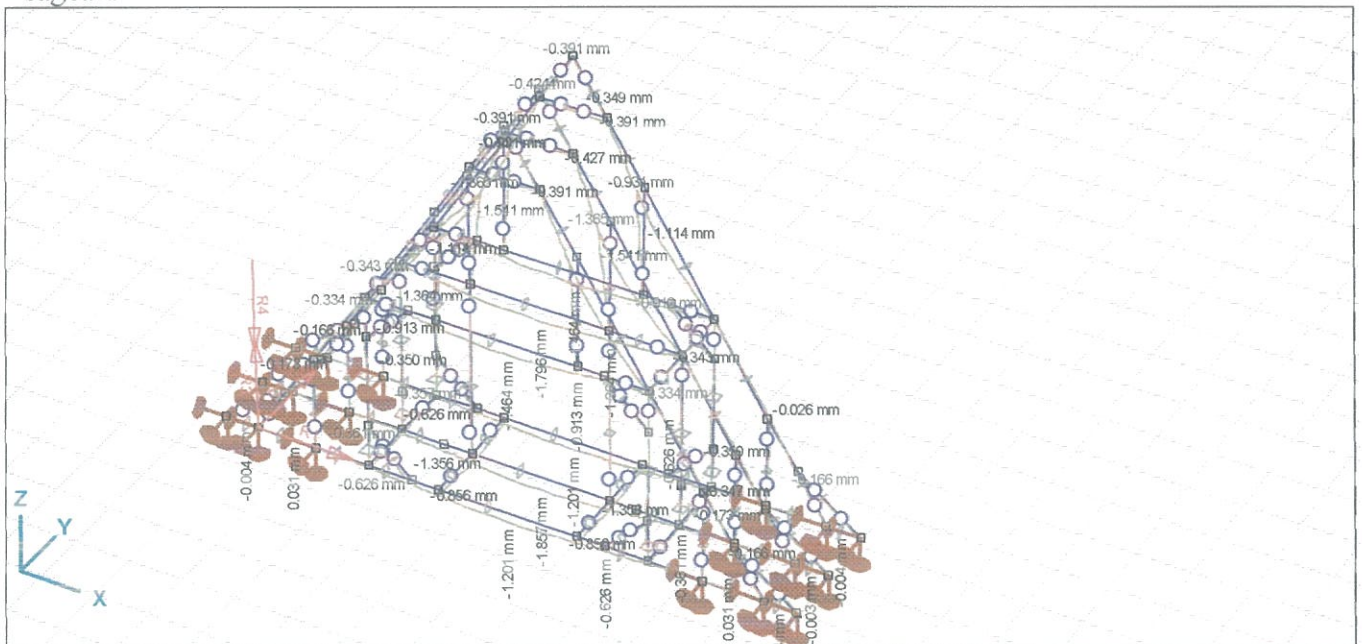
-0.391 mm
-0.424 mm
0.349 mm
-0.391 mm
0.391 mm
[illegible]
0.427 mm
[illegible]
0.391 mm
-0.931 mm
-1.511 mm
-1.385 mm
-1.114 mm
-1.114 mm
-1.511 mm
-0.343 mm
-0.334 mm
-1.385 mm
R4
-0.165 mm
-0.913 mm
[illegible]
0.350 mm
0.343 mm
-1.796 mm
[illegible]
0.334 mm
0.35 mm
-0.626 mm
-1.464 mm
-0.913 mm
-0.026 mm
-1.356 mm
-0.626 mm
0.319 mm
-0.004 mm
0.031 mm
-0.626 mm
-0.856 mm
0.347 mm
-0.166 mm
-1.201 mm
-1.356 mm
0.172 mm
-0.856 mm
0.166 mm
-1.201 mm
-1.857 mm
-0.626 mm
0.35 mm
0.031 mm
0.003 mm
-0.004 mm
Z
Y
X